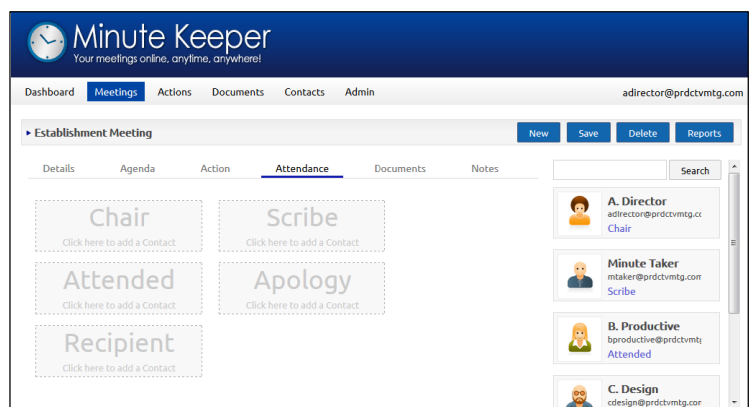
Minute Keeper
Your meetings online, anytime, anywhere!

Dashboard Meetings Actions Documents Contacts Admin adirector@prdctvmtg.com

▸ Establishment Meeting New Save Delete Reports

Details Agenda Action Attendance Documents Notes

Search

Chair
Click here to add a Contact

Scribe
Click here to add a Contact

Attended
Click here to add a Contact

Apology
Click here to add a Contact

Recipient
Click here to add a Contact

A. Director
adirector@prdctvmtg.cc
Chair

Minute Taker
mtaker@prdctvmtg.com
Scribe

B. Productive
bproductive@prdctvmtg
Attended

C. Design
cdesign@prdctvmtg.com